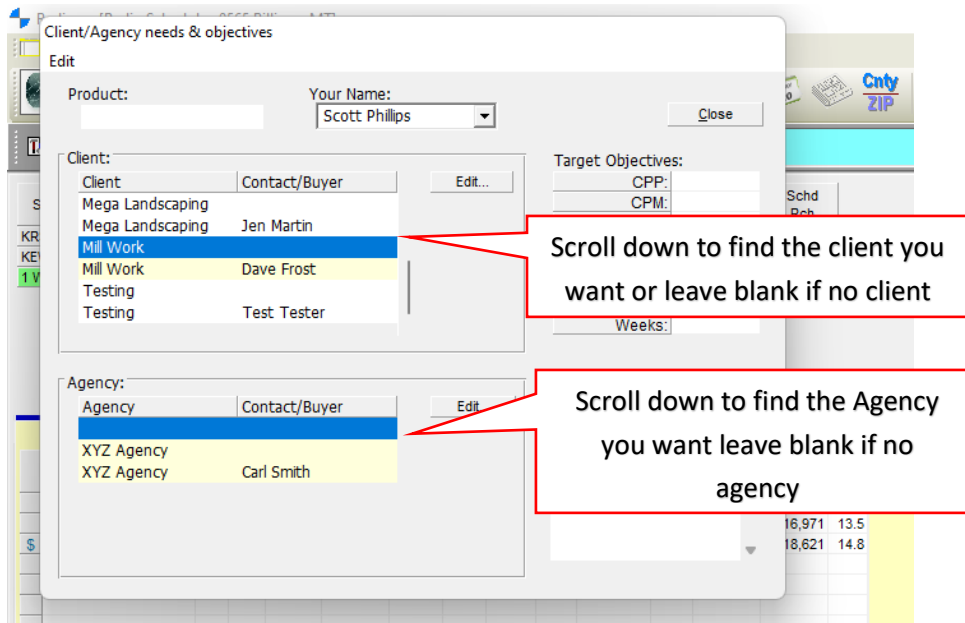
Client/Agency needs & objectives

Edit

Product:

Your Name:

Scott Phillips

Close

Cnty ZIP

Client:

| Client | Contact/Buyer |
|---|---|
| Mega Landscaping | |
| Mega Landscaping | Jen Martin |
| Mill Work | |
| Mill Work | Dave Frost |
| Testing | |
| Testing | Test Tester |

Edit...

Target Objectives:

CPP:

CPM:

Weeks:

Schd Rch

Scroll down to find the client you want or leave blank if no client

Agency:

| Agency | Contact/Buyer |
|---|---|
| | |
| XYZ Agency | |
| XYZ Agency | Carl Smith |

Edit

Scroll down to find the Agency you want leave blank if no agency

16,971 13.5

18,621 14.8

KR

KE

1 W

S

$